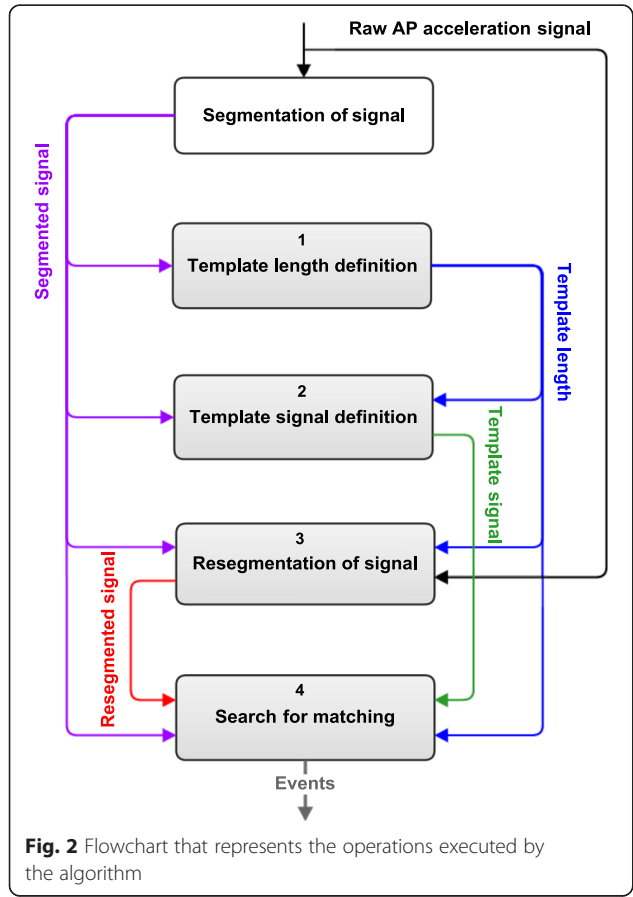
Raw AP acceleration signal

Segmentation of signal

Segmented signal

1
Template length definition

Template length

2
Template signal definition

Template signal

3
Resegmentation of signal

Resegmented signal

4
Search for matching

Events

Fig. 2 Flowchart that represents the operations executed by the algorithm